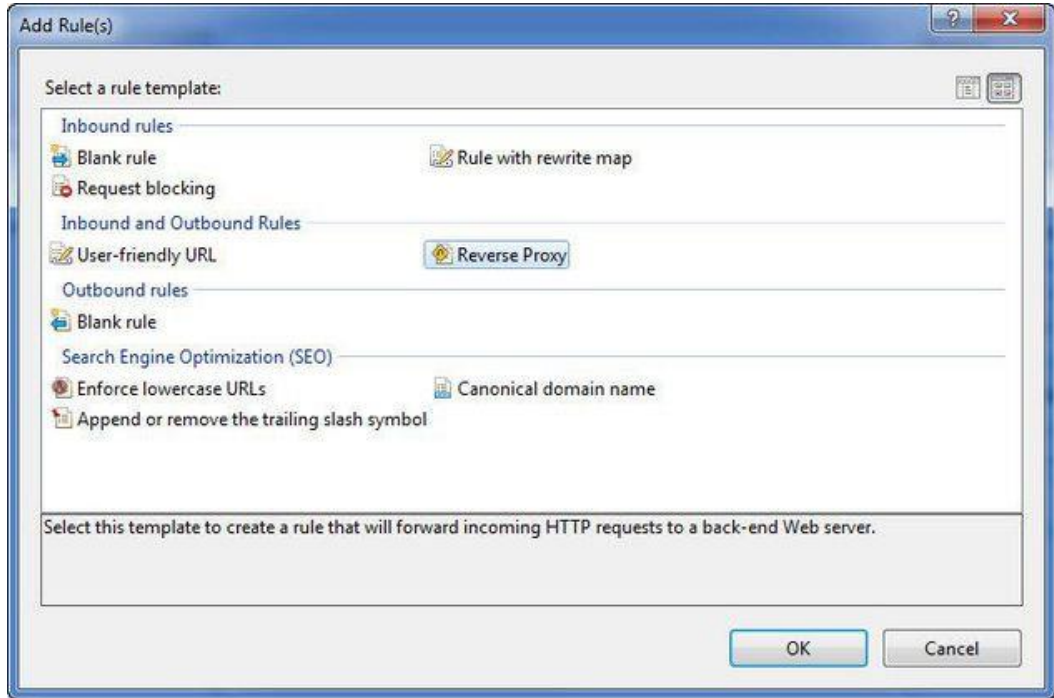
Add Rule(s)

Select a rule template:

Inbound rules

Blank rule

Rule with rewrite map

Request blocking

Inbound and Outbound Rules

User-friendly URL

Reverse Proxy

Outbound rules

Blank rule

Search Engine Optimization (SEO)

Enforce lowercase URLs

Canonical domain name

Append or remove the trailing slash symbol

Select this template to create a rule that will forward incoming HTTP requests to a back-end Web server.

OK

Cancel